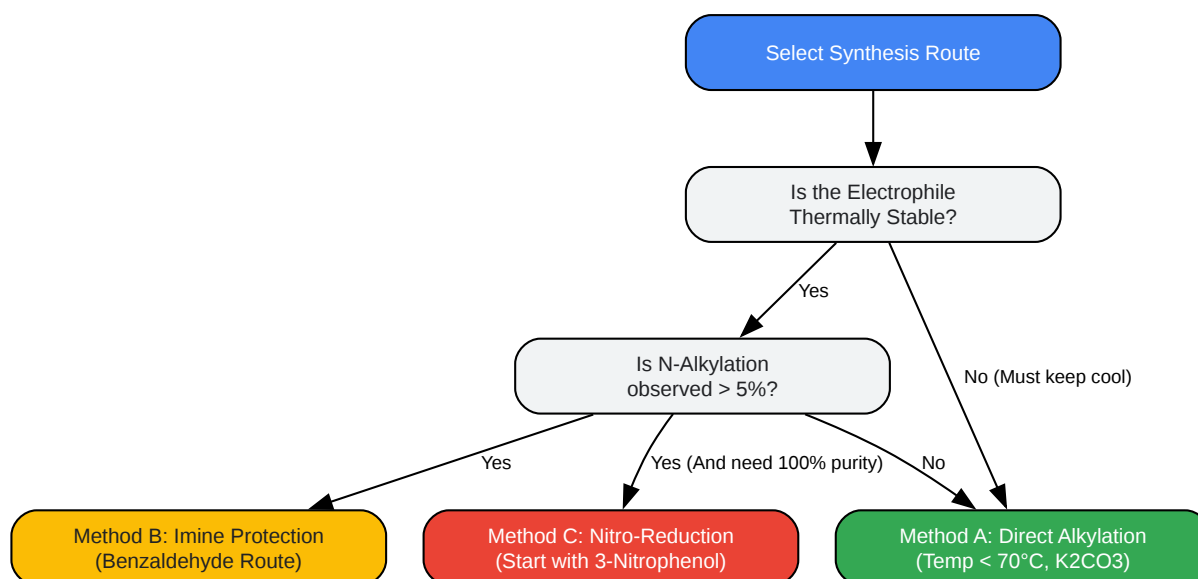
Select Synthesis Route

Is the Electrophile Thermally Stable?

Yes

No (Must keep cool)

Is N-Alkylation observed > 5%?

Yes

Yes (And need 100% purity)

No

Method B: Imine Protection (Benzaldehyde Route)

Method C: Nitro-Reduction (Start with 3-Nitrophenol)

Method A: Direct Alkylation (Temp < 70°C, K2CO3)